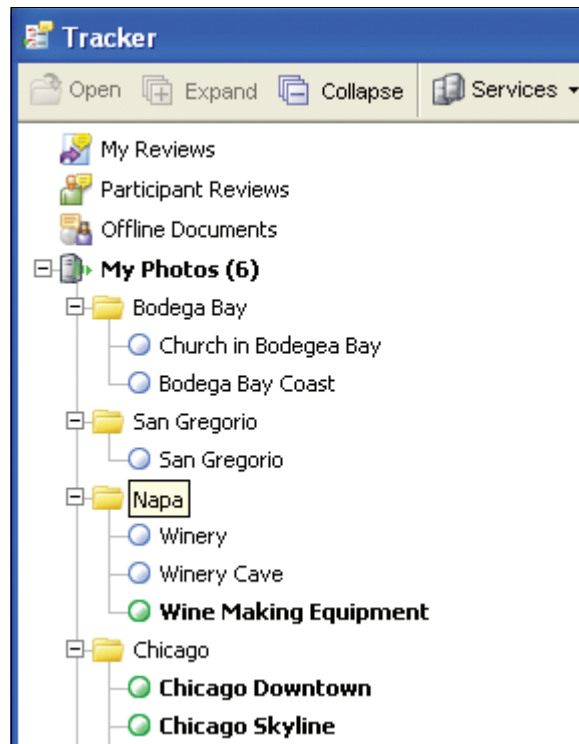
Tracker

Open Expand Collapse Services

My Reviews
Participant Reviews
Offline Documents
My Photos (6)
Bodega Bay
Church in Bodegea Bay
Bodega Bay Coast
San Gregorio
San Gregorio
Napa
Winery
Winery Cave
Wine Making Equipment
Chicago
Chicago Downtown
Chicago Skyline